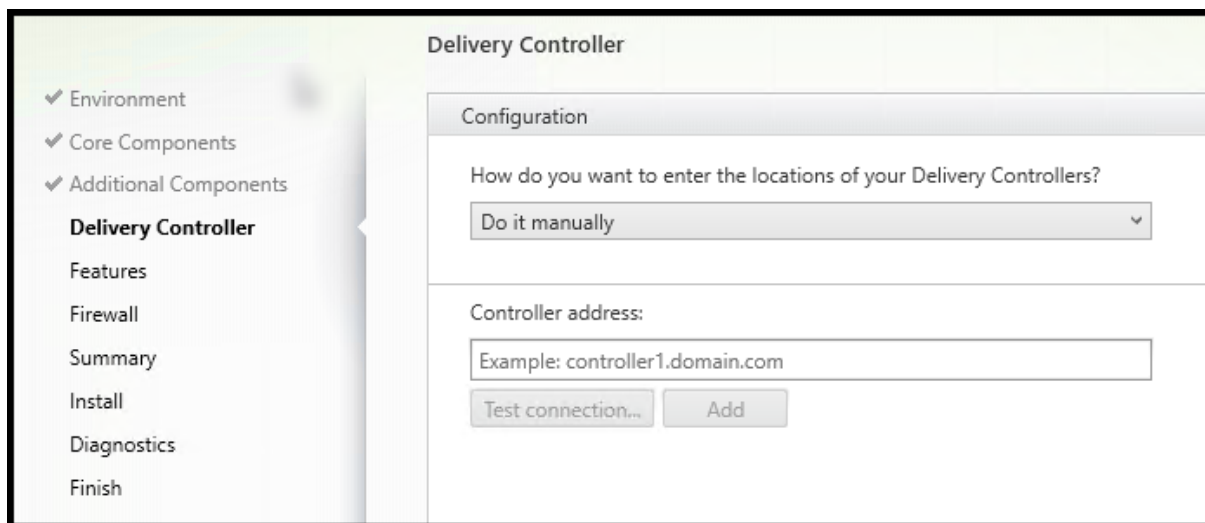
✔ Environment
✔ Core Components
✔ Additional Components
Delivery Controller
Features
Firewall
Summary
Install
Diagnostics
Finish

Delivery Controller

Configuration

How do you want to enter the locations of your Delivery Controllers?

Do it manually

Controller address:

Example: controller1.domain.com

Test connection...
Add